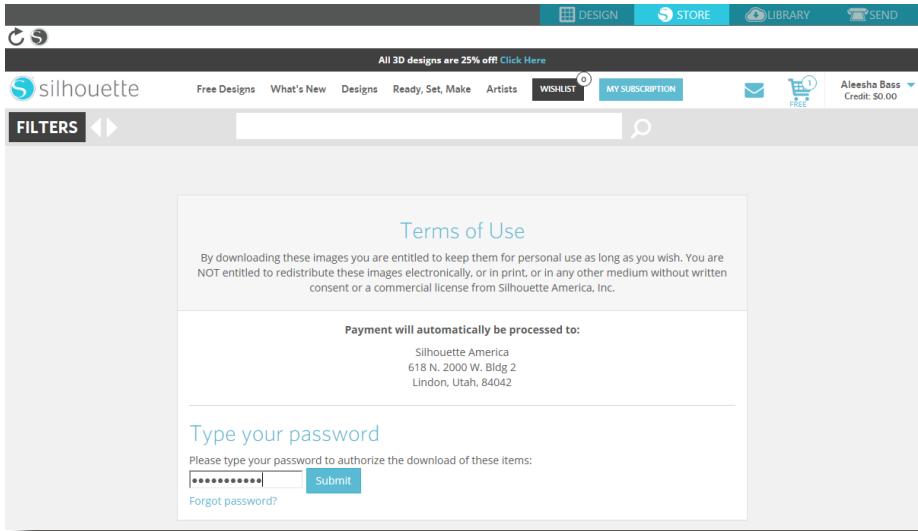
DESIGN STORE LIBRARY SEND

All 3D designs are 25% off! Click Here

silhouette Free Designs What's New Designs Ready, Set, Make Artists WISHLIST 0 MY SUBSCRIPTION 1 FREE Aleesha Bass Credit: $0.00

FILTERS

Terms of Use

By downloading these images you are entitled to keep them for personal use as long as you wish. You are NOT entitled to redistribute these images electronically, or in print, or in any other medium without written consent or a commercial license from Silhouette America, Inc.

Payment will automatically be processed to:

Silhouette America
618 N. 2000 W. Bldg 2
Lindon, Utah, 84042

Type your password

Please type your password to authorize the download of these items:

•••••••••••• Submit

Forgot password?